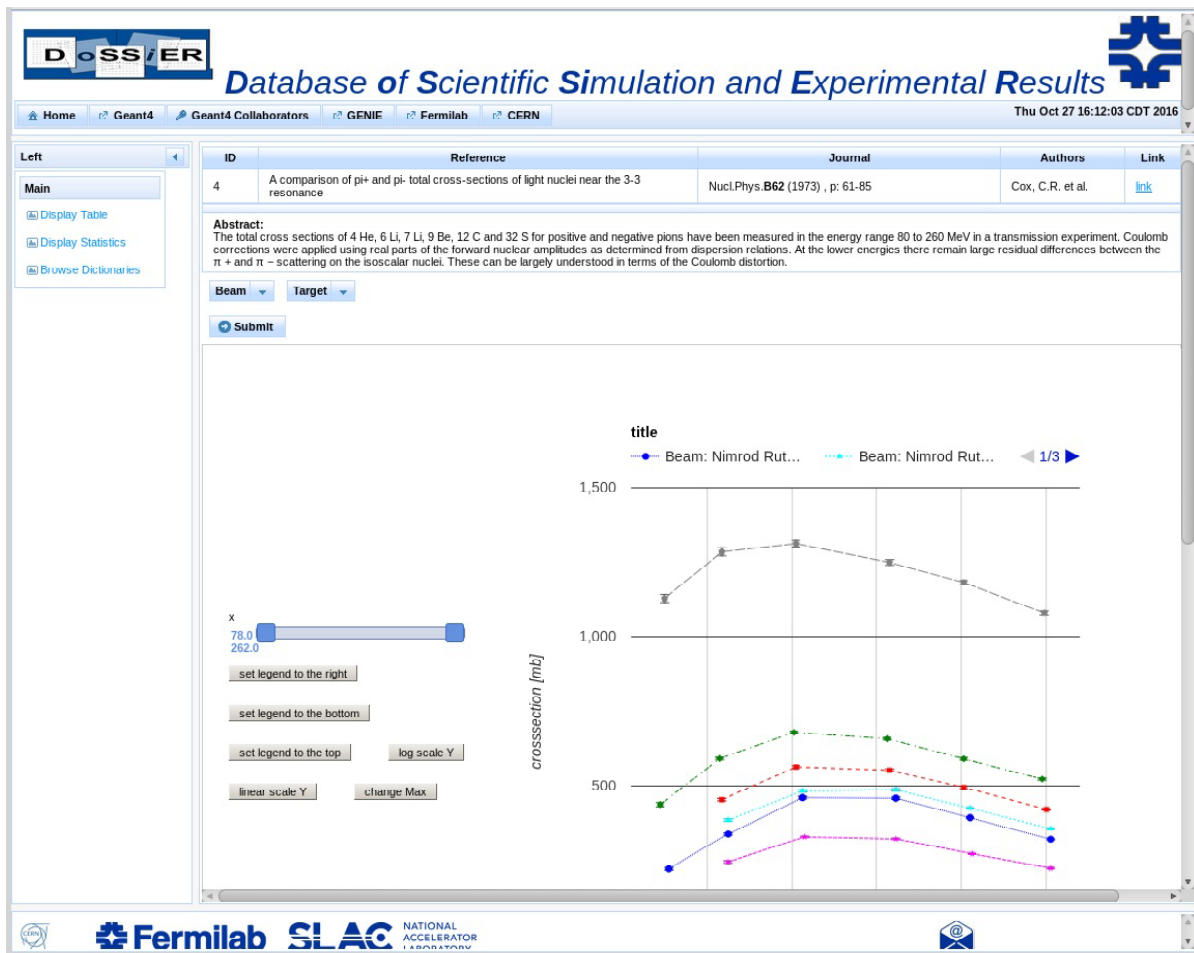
DoSSiER

Database of Scientific Simulation and Experimental Results

Home | Geant4 | Geant4 Collaborators | GENIE | Fermilab | CERN

Thu Oct 27 16:12:03 CDT 2016

Left

Main

Display Table

Display Statistics

Browse Dictionaries

| ID | Reference | Journal | Authors | Link |
|---|---|---|---|---|
| 4 | A comparison of pi+ and pi- total cross-sections of light nuclei near the 3-3 resonance | Nucl.Phys.**B62** (1973) , p: 61-85 | Cox, C.R. et al. | link |

**Abstract:**
The total cross sections of 4 He, 6 Li, 7 Li, 9 Be, 12 C and 32 S for positive and negative pions have been measured in the energy range 80 to 260 MeV in a transmission experiment. Coulomb corrections were applied using real parts of the forward nuclear amplitudes as determined from dispersion relations. At the lower energies there remain large residual differences between the π + and π − scattering on the isoscalar nuclei. These can be largely understood in terms of the Coulomb distortion.

Beam

Target

Submit

x

78.0

262.0

set legend to the right

set legend to the bottom

set legend to the top

log scale Y

linear scale Y

change Max

title

Beam: Nimrod Rut...

Beam: Nimrod Rut...

1/3

1,500

1,000

500

crosssection [mb]

Fermilab

SLAC NATIONAL ACCELERATOR LABORATORY